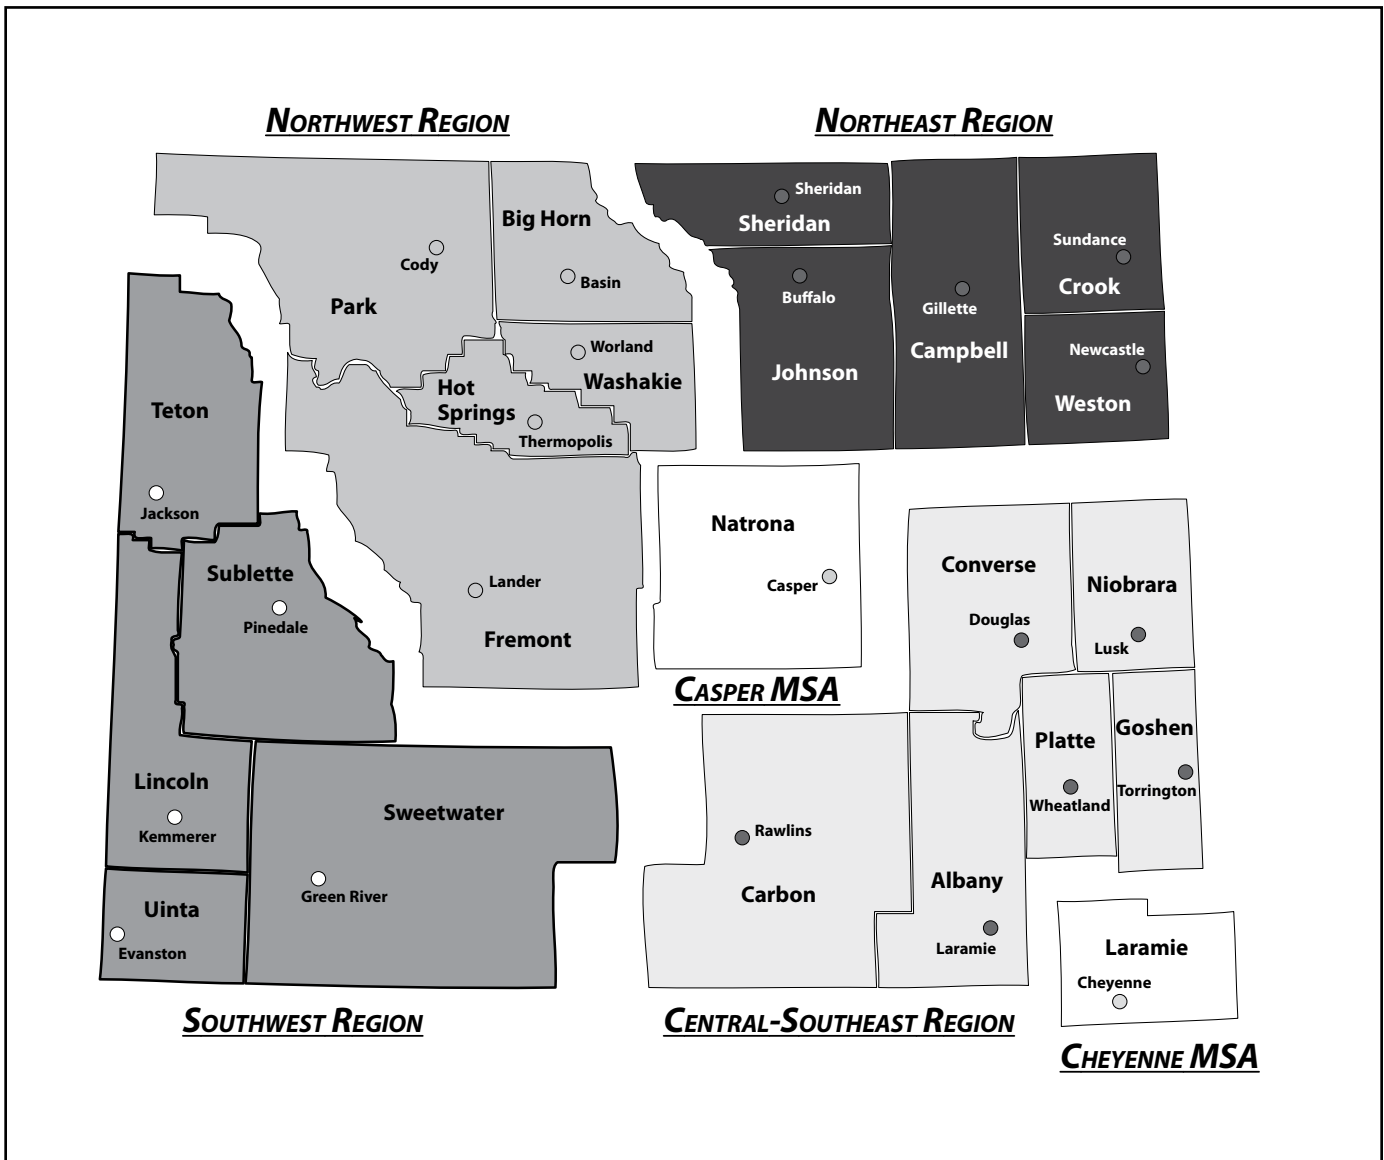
NORTHWEST REGION

NORTHEAST REGION

Big Horn
Cody
Basin
Park
Worland
Washakie
Hot Springs
Thermopolis

Sheridan
Sheridan
Buffalo
Johnson
Gillette
Campbell
Sundance
Crook
Newcastle
Weston

Teton
Jackson
Sublette
Pinedale
Lander
Fremont

Natrona
Casper

CASPER MSA

Converse
Douglas
Niobrara
Lusk
Platte
Wheatland
Goshen
Torrington

Lincoln
Kemmerer
Sweetwater
Green River
Uinta
Evanston

Rawlins
Carbon
Albany
Laramie

Laramie
Cheyenne

SOUTHWEST REGION

CENTRAL-SOUTHEAST REGION

CHEYENNE MSA